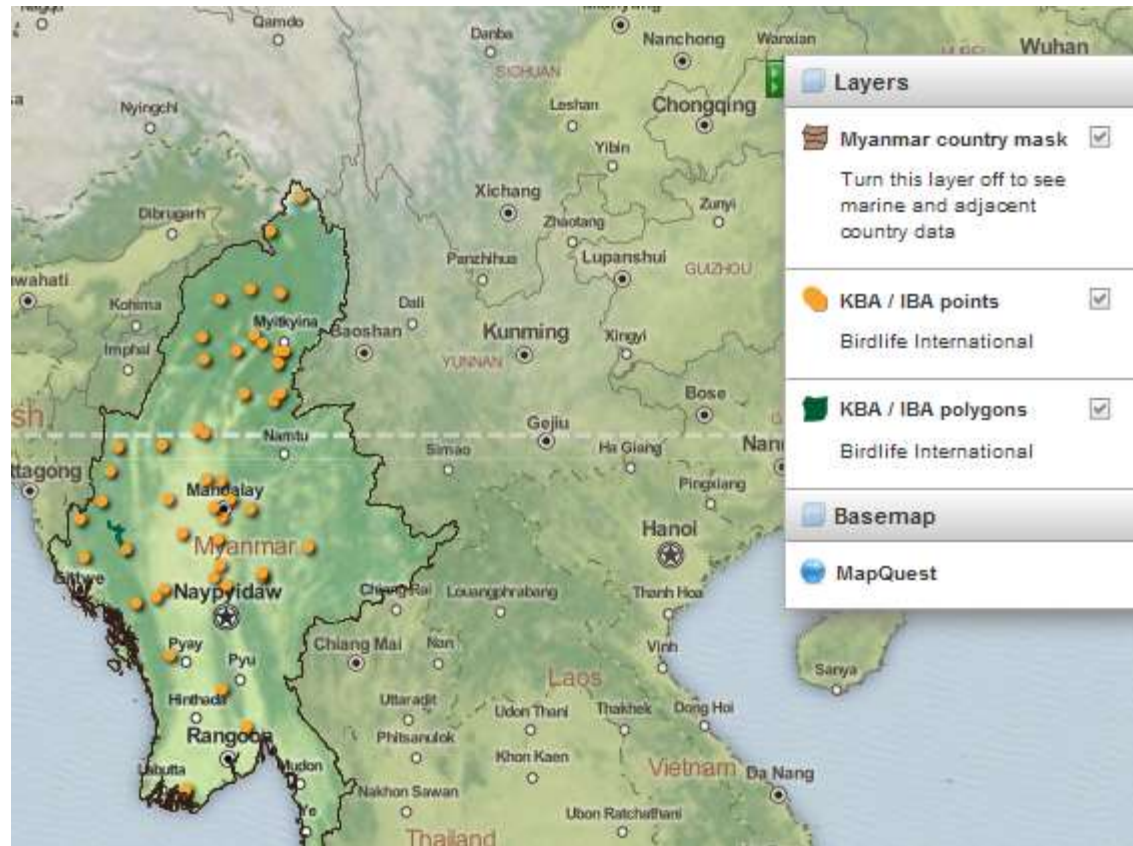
Nagqu
Qamdo
Danba
Nanchong
Wanxian
Wuhan
SICHUAN
Nyingchi
Leshan
Chongqing
Layers
Myanmar country mask
Turn this layer off to see marine and adjacent country data
Yibin
Xichang
Zunyi
Dibrugarh
Zhaotang
Panzhihua
Lupanshui
GUIZHOU
Guwahati
Kohima
Dali
KBA / IBA points
Myitkyina
Baoshan
Kunming
Xingyi
Birdlife International
Imphal
YUNNAN
Bose
KBA / IBA polygons
Gejiu
Namtu
Simao
Ha Giang
Birdlife International
Chittagong
Nanning
Pingxiang
Mandalay
Basemap
Hanoi
Myanmar
MapQuest
Sittwe
Naypyidaw
Chiang Rai
Louangphrabang
Thanh Hoa
Chiang Mai
Nan
Vinh
Pyay
Pyu
Sanya
Laos
Hinthada
Uttaradit
Udon Thani
Thakhek
Dong Hoi
Phitsanulok
Rangoon
Khon Kaen
Labutta
Mudon
Vietnam
Da Nang
Nakhon Sawan
Ye
Ubon Ratchathani
Thailand